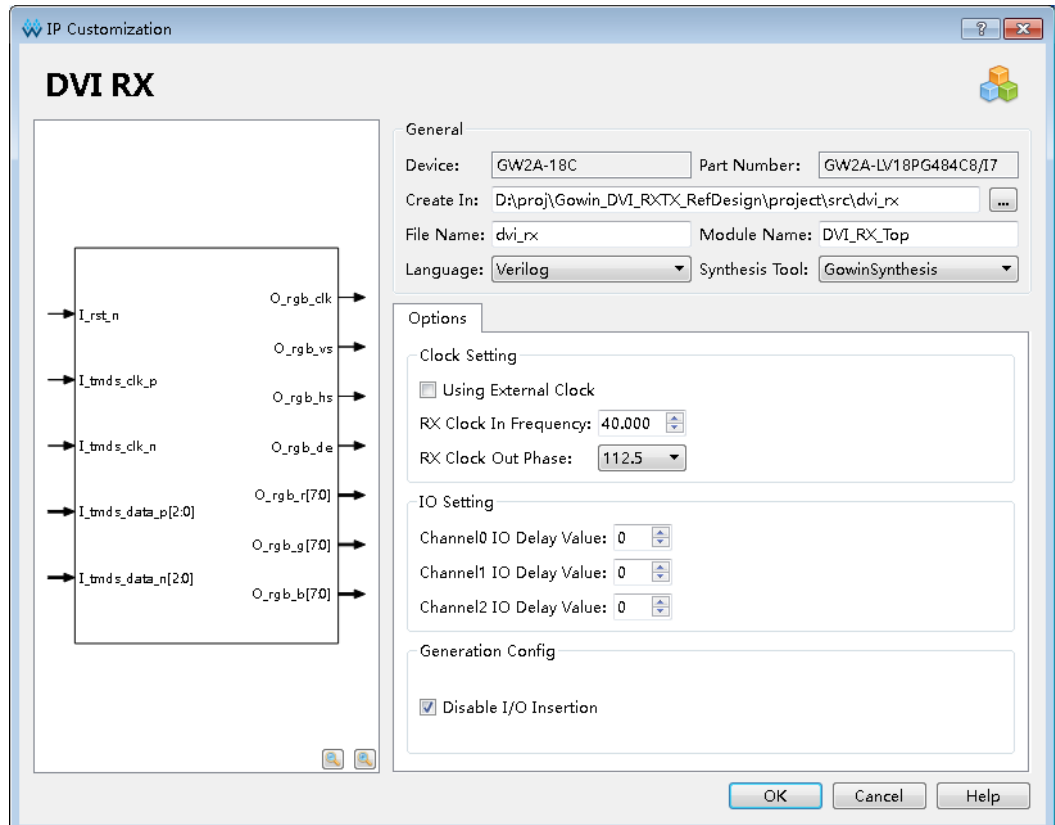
IP Customization

?

DVI RX

I_rst_n
I_tmds_clk_p
I_tmds_clk_n
I_tmds_data_p[2:0]
I_tmds_data_n[2:0]

O_rgb_clk
O_rgb_vs
O_rgb_hs
O_rgb_de
O_rgb_r[7:0]
O_rgb_g[7:0]
O_rgb_b[7:0]

General

Device: GW2A-18C
Part Number: GW2A-LV18PG484C8/I7
Create In: D:\proj\Gowin_DVI_RXTX_RefDesign\project\src\dvi_rx
...
File Name: dvi_rx
Module Name: DVI_RX_Top
Language: Verilog
Synthesis Tool: GowinSynthesis

Options

Clock Setting
Using External Clock
RX Clock In Frequency: 40.000
RX Clock Out Phase: 112.5

IO Setting
Channel0 IO Delay Value: 0
Channel1 IO Delay Value: 0
Channel2 IO Delay Value: 0

Generation Config
Disable I/O Insertion

OK
Cancel
Help